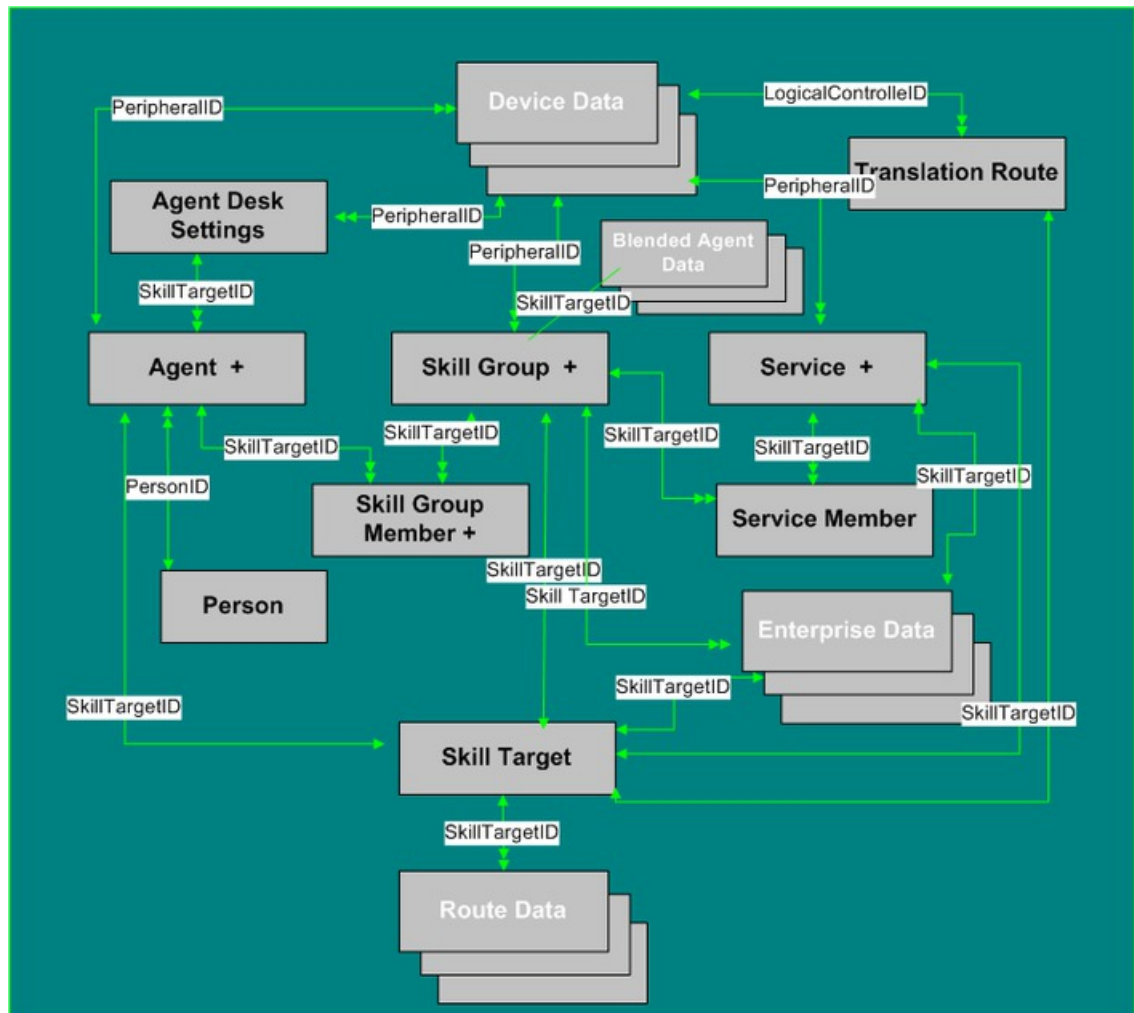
Device Data
PeripheralID
LogicalControlleID
Translation Route
PeripheralID
Agent Desk Settings
PeripheralID
PeripheralID
Blended Agent Data
SkillTargetID
SkillTargetID
Agent +
Skill Group +
Service +
SkillTargetID
SkillTargetID
SkillTargetID
SkillTargetID
PersonID
Skill Group Member +
Service Member
SkillTargetID
SkillTargetID
Person
Skill TargetID
Enterprise Data
SkillTargetID
SkillTargetID
SkillTargetID
Skill Target
SkillTargetID
Route Data